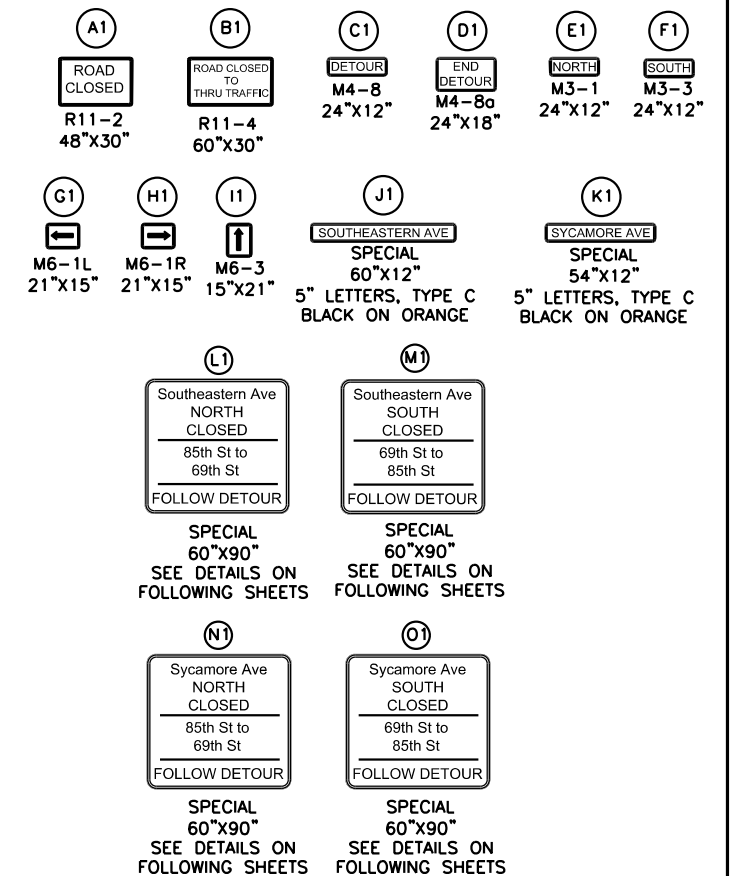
A1
ROAD CLOSED
R11-2
48"X30"

B1
ROAD CLOSED TO THRU TRAFFIC
R11-4
60"X30"

C1
DETOUR
M4-8
24"X12"

D1
END DETOUR
M4-8a
24"X18"

E1
NORTH
M3-1
24"X12"

F1
SOUTH
M3-3
24"X12"

G1
M6-1L
21"X15"

H1
M6-1R
21"X15"

I1
M6-3
15"X21"

J1
SOUTHEASTERN AVE
SPECIAL
60"X12"
5" LETTERS, TYPE C
BLACK ON ORANGE

K1
SYCAMORE AVE
SPECIAL
54"X12"
5" LETTERS, TYPE C
BLACK ON ORANGE

L1
Southeastern Ave
NORTH
CLOSED
85th St to
69th St
FOLLOW DETOUR
SPECIAL
60"X90"
SEE DETAILS ON
FOLLOWING SHEETS

M1
Southeastern Ave
SOUTH
CLOSED
69th St to
85th St
FOLLOW DETOUR
SPECIAL
60"X90"
SEE DETAILS ON
FOLLOWING SHEETS

N1
Sycamore Ave
NORTH
CLOSED
85th St to
69th St
FOLLOW DETOUR
SPECIAL
60"X90"
SEE DETAILS ON
FOLLOWING SHEETS

O1
Sycamore Ave
SOUTH
CLOSED
69th St to
85th St
FOLLOW DETOUR
SPECIAL
60"X90"
SEE DETAILS ON
FOLLOWING SHEETS